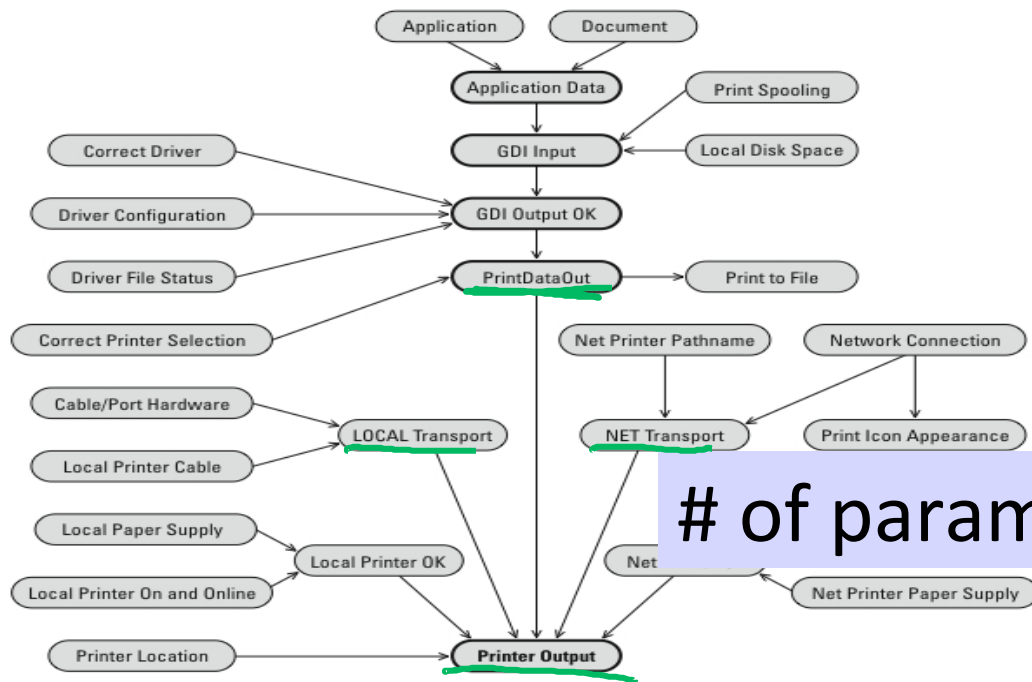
Application

Document

Application Data

Print Spooling

Correct Driver

GDI Input

Local Disk Space

Driver Configuration

GDI Output OK

Driver File Status

PrintDataOut

Print to File

Correct Printer Selection

Net Printer Pathname

Network Connection

Cable/Port Hardware

LOCAL Transport

NET Transport

Print Icon Appearance

Local Printer Cable

# of param

Local Paper Supply

Local Printer OK

Net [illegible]

Local Printer On and Online

Net Printer Paper Supply

Printer Location

Printer Output